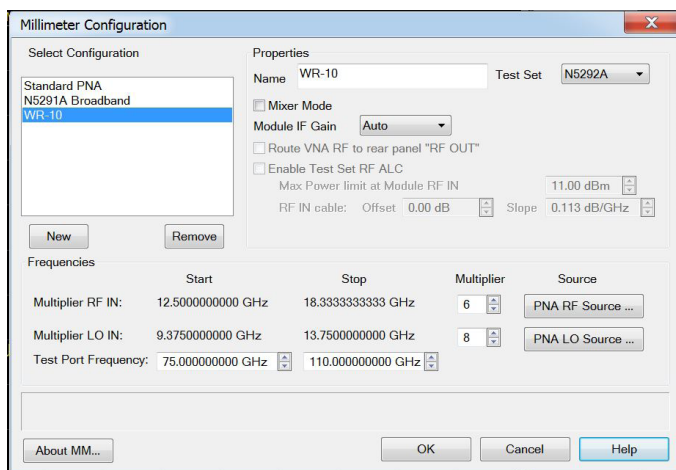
Millimeter Configuration

Select Configuration

Standard PNA
N5291A Broadband
WR-10

New
Remove

Properties

Name WR-10
Test Set N5292A

Mixer Mode

Module IF Gain Auto

Route VNA RF to rear panel "RF OUT"

Enable Test Set RF ALC

Max Power limit at Module RF IN 11.00 dBm

RF IN cable: Offset 0.00 dB Slope 0.113 dB/GHz

Frequencies

| | Start | Stop | Multiplier | Source |
|---|---|---|---|---|
| Multiplier RF IN: | 12.5000000000 GHz | 18.3333333333 GHz | 6 | PNA RF Source ... |
| Multiplier LO IN: | 9.3750000000 GHz | 13.7500000000 GHz | 8 | PNA LO Source ... |
| Test Port Frequency: | 75.000000000 GHz | 110.000000000 GHz | | |

About MM...
OK
Cancel
Help